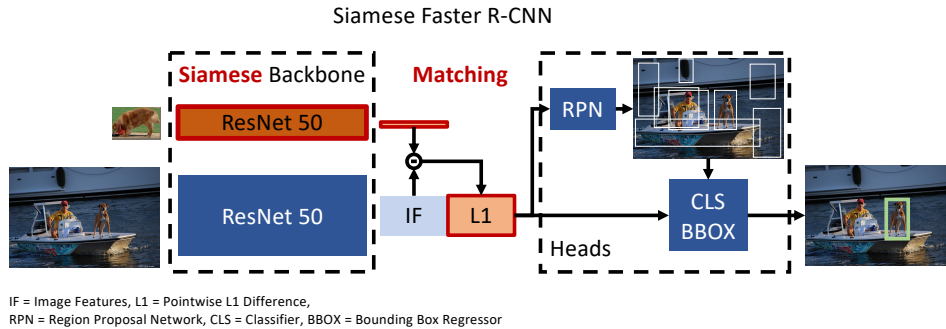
Siamese Faster R-CNN

Siamese Backbone

Matching

ResNet 50

ResNet 50

IF

L1

RPN

CLS
BBOX

Heads

IF = Image Features, L1 = Pointwise L1 Difference,
RPN = Region Proposal Network, CLS = Classifier, BBOX = Bounding Box Regressor